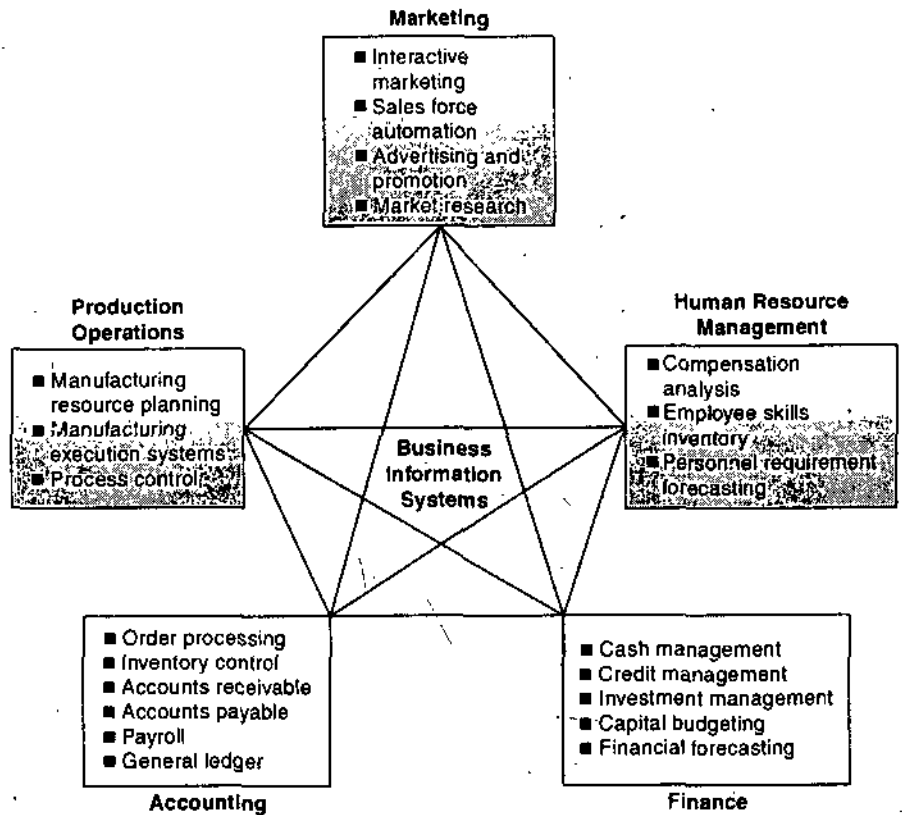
Marketing

■ Interactive marketing
■ Sales force automation
■ Advertising and promotion
■ Market research

Production Operations

■ Manufacturing resource planning
■ Manufacturing execution systems
■ Process control

Human Resource Management

■ Compensation analysis
■ Employee skills inventory
■ Personnel requirement forecasting

Business Information Systems

■ Order processing
■ Inventory control
■ Accounts receivable
■ Accounts payable
■ Payroll
■ General ledger

Accounting

■ Cash management
■ Credit management
■ Investment management
■ Capital budgeting
■ Financial forecasting

Finance